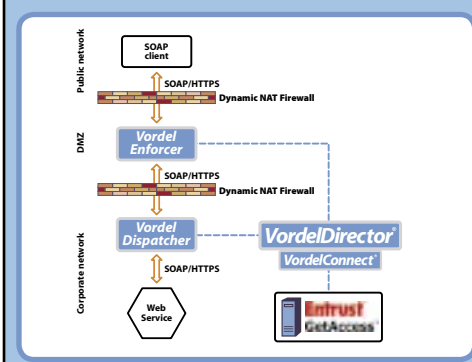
Public network

SOAP client

SOAP/HTTPS

Dynamic NAT Firewall

DMZ

Vordel Enforcer

SOAP/HTTPS

Dynamic NAT Firewall

Corporate network

Vordel Dispatcher

VordelDirector®

VordelConnect®

SOAP/HTTPS

Web Service

Entrust GetAccess